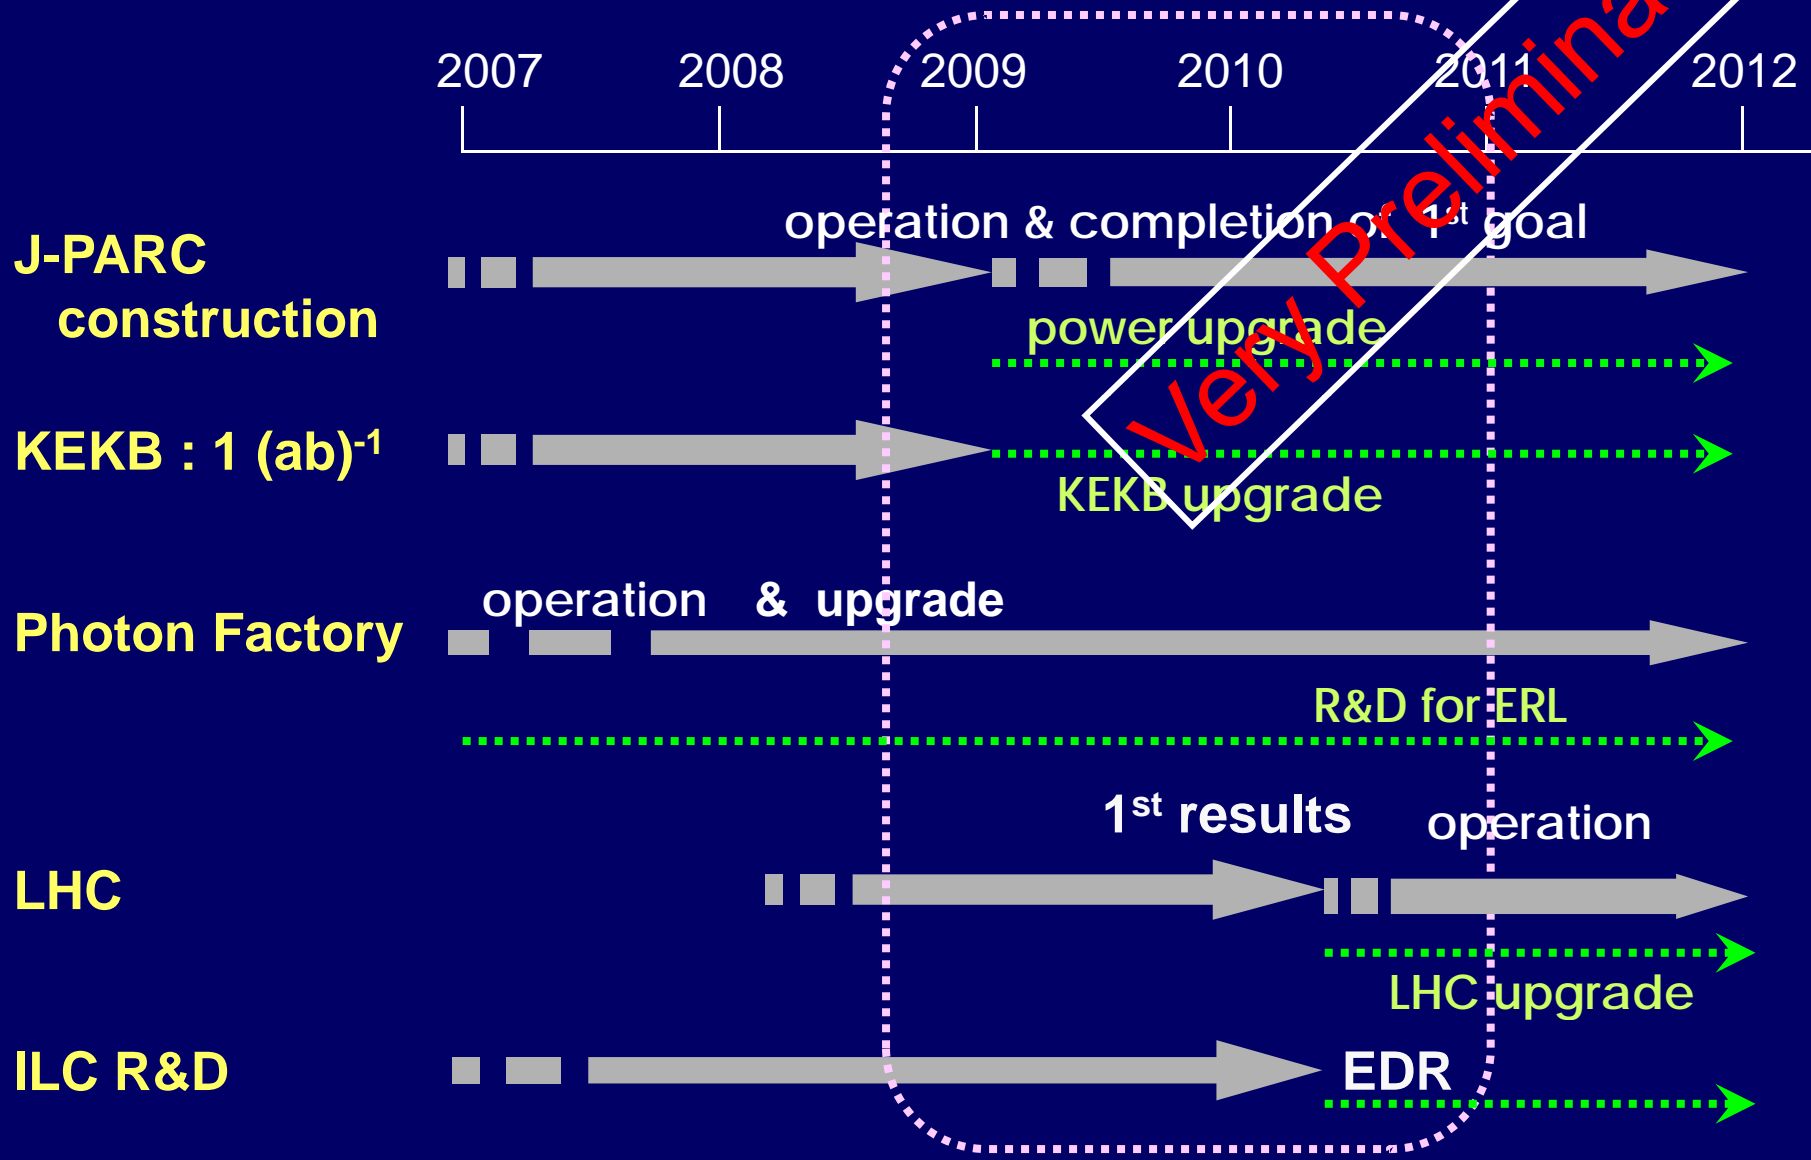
2007 2008 2009 2010 2011 2012

Very Prelimina

J-PARC construction

operation & completion of $1^{st}$ goal

power upgrade

KEKB : 1 (ab)$^{-1}$

KEKB upgrade

Photon Factory

operation & upgrade

R&D for ERL

$1^{st}$ results

operation

LHC

LHC upgrade

ILC R&D

EDR